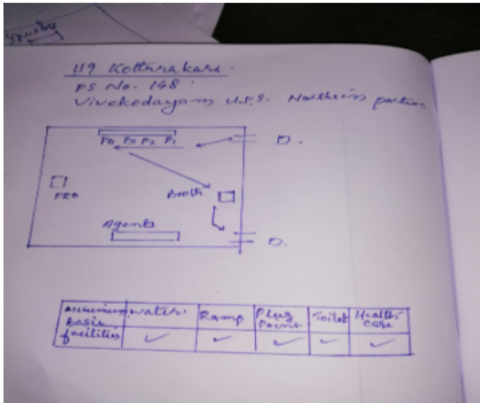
Sparky

119 Kottarakara.
PS No. 148.
Vivekodayam H.S. Northern portion

P4 P3 P2 P1

D.

PRO

Booth

Agents

D.

| Assured minimum basic facilities | water | Ramp | Plug Point | Toilet | Health care |
|---|---|---|---|---|---|
| | ✓ | ✓ | ✓ | ✓ | ✓ |